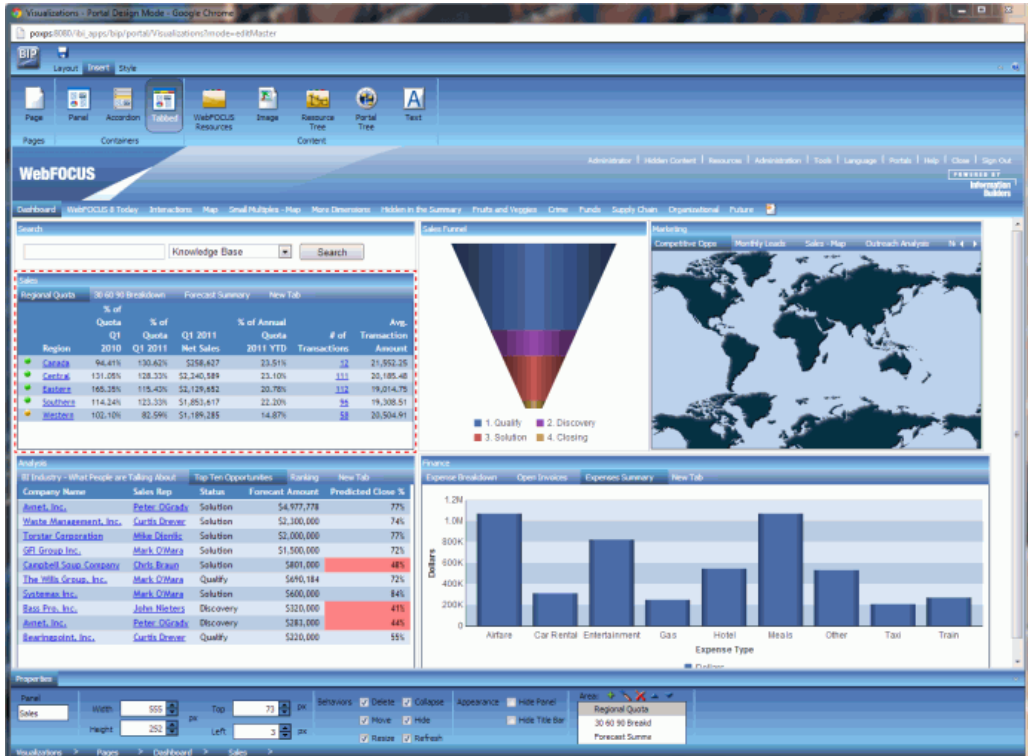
Visualizations - Portal Design Mode - Google Chrome

poxps:8080/ibi_apps/bip/portal/Visualizations?mode=editMaster

BIP

Layout Insert Style

Page
Pages

Panel Accordion Tabbed
Containers

WebFOCUS Resources Image Resource Tree Portal Tree Text
Content

WebFOCUS

Administrator | Hidden Content | Resources | Administration | Tools | Language | Portals | Help | Close | Sign Out

POWERED BY Information Builders

Dashboard WebFOCUS 8 Today Interactions Map Small Multiples - Map More Dimensions Hidden in the Summary Fruits and Veggies Crime Funds Supply Chain Organizational Future

Search

Knowledge Base Search

Sales

Regional Quota 30 60 90 Breakdown Forecast Summary New Tab

| Region | % of Quota Q1 2010 | % of Quota Q1 2011 | Q1 2011 Net Sales | % of Annual Quota 2011 YTD | # of Transactions | Avg. Transaction Amount |
|---|---|---|---|---|---|---|
| Canada | 94.41% | 130.62% | $258,627 | 23.51% | 12 | 21,552.25 |
| Central | 131.05% | 128.33% | $2,240,589 | 23.10% | 111 | 20,185.48 |
| Eastern | 165.25% | 115.43% | $2,129,652 | 20.78% | 112 | 19,014.75 |
| Southern | 114.24% | 123.33% | $1,853,617 | 22.20% | 96 | 19,308.51 |
| Western | 102.10% | 82.59% | $1,189,285 | 14.87% | 58 | 20,504.91 |

Sales Funnel

1. Qualify 2. Discovery 3. Solution 4. Closing

Marketing

Competitive Opps Monthly Leads Sales - Map Outreach Analysis

Analysis

BI Industry - What People are Talking About Top Ten Opportunities Ranking New Tab

| Company Name | Sales Rep | Status | Forecast Amount | Predicted Close % |
|---|---|---|---|---|
| Avnet, Inc. | Peter OGrady | Solution | $4,977,778 | 77% |
| Waste Management, Inc. | Curtis Drever | Solution | $2,300,000 | 74% |
| Torstar Corporation | Mike Djerilic | Solution | $2,000,000 | 77% |
| GFI Group Inc. | Mark O'Mara | Solution | $1,500,000 | 72% |
| Campbell Soup Company | Chris Braun | Solution | $801,000 | 48% |
| The Wills Group, Inc. | Mark O'Mara | Qualify | $690,184 | 72% |
| Systemax Inc. | Mark O'Mara | Solution | $600,000 | 84% |
| Bass Pro, Inc. | John Nieters | Discovery | $320,000 | 41% |
| Avnet, Inc. | Peter OGrady | Discovery | $283,000 | 44% |
| Bearingpoint, Inc. | Curtis Drever | Qualify | $220,000 | 55% |

Finance

Expense Breakdown Open Invoices Expenses Summary New Tab

1.2M 1.0M 800K 600K 400K 200K 0

Dollars

Airfare Car Rental Entertainment Gas Hotel Meals Other Taxi Train

Expense Type

Dollars

Properties

Panel
Sales

Width 555 px
Height 252 px
Top 73 px
Left 3 px

Behaviors Delete Collapse Move Hide Resize Refresh

Appearance Hide Panel Hide Title Bar

Areas
Regional Quota
30 60 90 Breakd
Forecast Summa

Visualizations > Pages > Dashboard > Sales